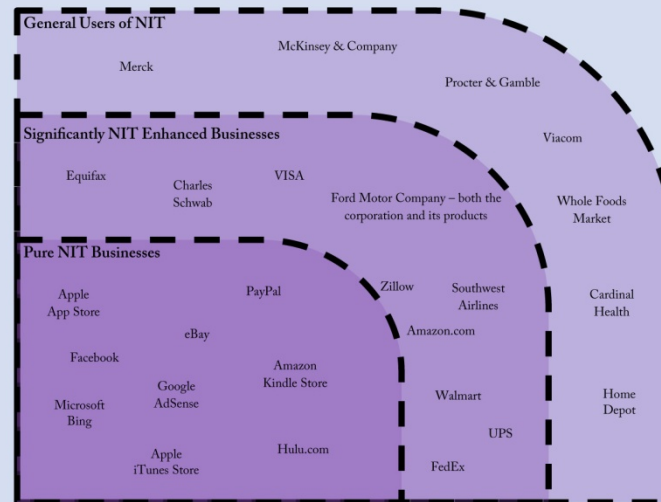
General Users of NIT

McKinsey & Company

Merck

Procter & Gamble

Significantly NIT Enhanced Businesses

Viacom

Equifax

Charles Schwab

VISA

Ford Motor Company – both the corporation and its products

Whole Foods Market

Pure NIT Businesses

Apple App Store

PayPal

Zillow

Southwest Airlines

Cardinal Health

eBay

Amazon.com

Facebook

Google AdSense

Amazon Kindle Store

Microsoft Bing

Walmart

Home Depot

UPS

Apple iTunes Store

Hulu.com

FedEx